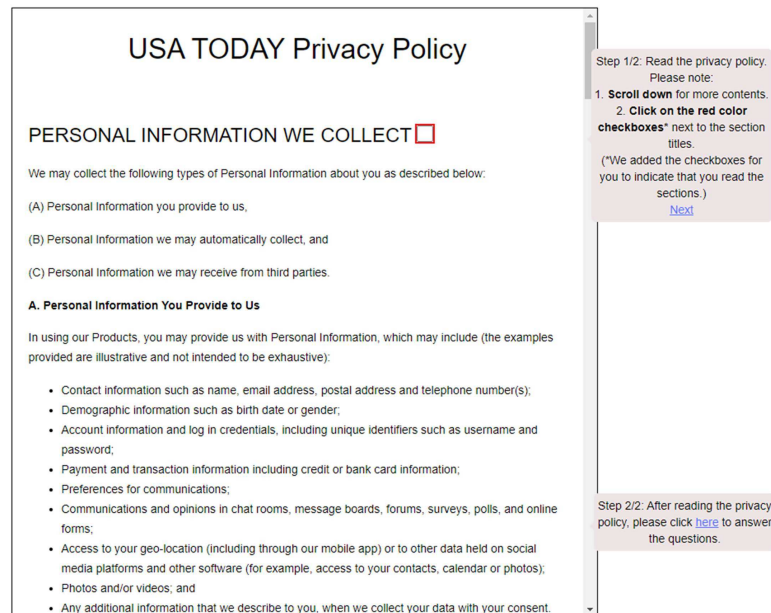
USA TODAY Privacy Policy

PERSONAL INFORMATION WE COLLECT

We may collect the following types of Personal Information about you as described below:

(A) Personal Information you provide to us,

(B) Personal Information we may automatically collect, and

(C) Personal Information we may receive from third parties.

A. Personal Information You Provide to Us

In using our Products, you may provide us with Personal Information, which may include (the examples provided are illustrative and not intended to be exhaustive):

- Contact information such as name, email address, postal address and telephone number(s);
- Demographic information such as birth date or gender;
- Account information and log in credentials, including unique identifiers such as username and password;
- Payment and transaction information including credit or bank card information;
- Preferences for communications;
- Communications and opinions in chat rooms, message boards, forums, surveys, polls, and online forms;
- Access to your geo-location (including through our mobile app) or to other data held on social media platforms and other software (for example, access to your contacts, calendar or photos);
- Photos and/or videos; and
- Any additional information that we describe to you, when we collect your data with your consent.

Step 1/2: Read the privacy policy. Please note:
1. Scroll down for more contents.
2. Click on the red color checkboxes* next to the section titles.
(*We added the checkboxes for you to indicate that you read the sections.)
Next

Step 2/2: After reading the privacy policy, please click here to answer the questions.